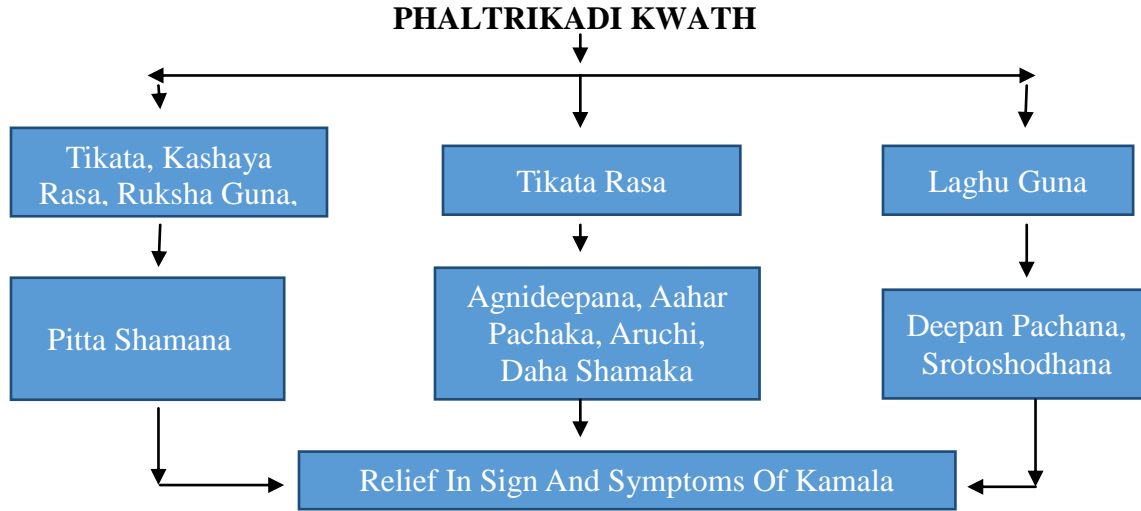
PHALTRIKADI KWATH

Tikata, Kashaya Rasa, Ruksha Guna,

Tikata Rasa

Laghu Guna

Pitta Shamana

Agnideepana, Aahar Pachaka, Aruchi, Daha Shamaka

Deepan Pachana, Srotoshodhana

Relief In Sign And Symptoms Of Kamala